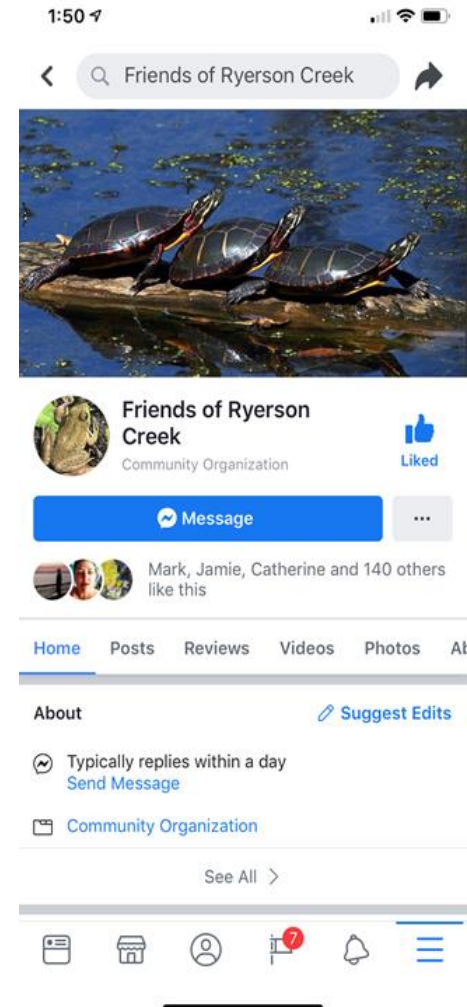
1:50

Friends of Ryerson Creek

Friends of Ryerson Creek
Community Organization

Liked

Message

...

Mark, Jamie, Catherine and 140 others like this

Home Posts Reviews Videos Photos Ab

About

Suggest Edits

Typically replies within a day
Send Message

Community Organization

See All >

7